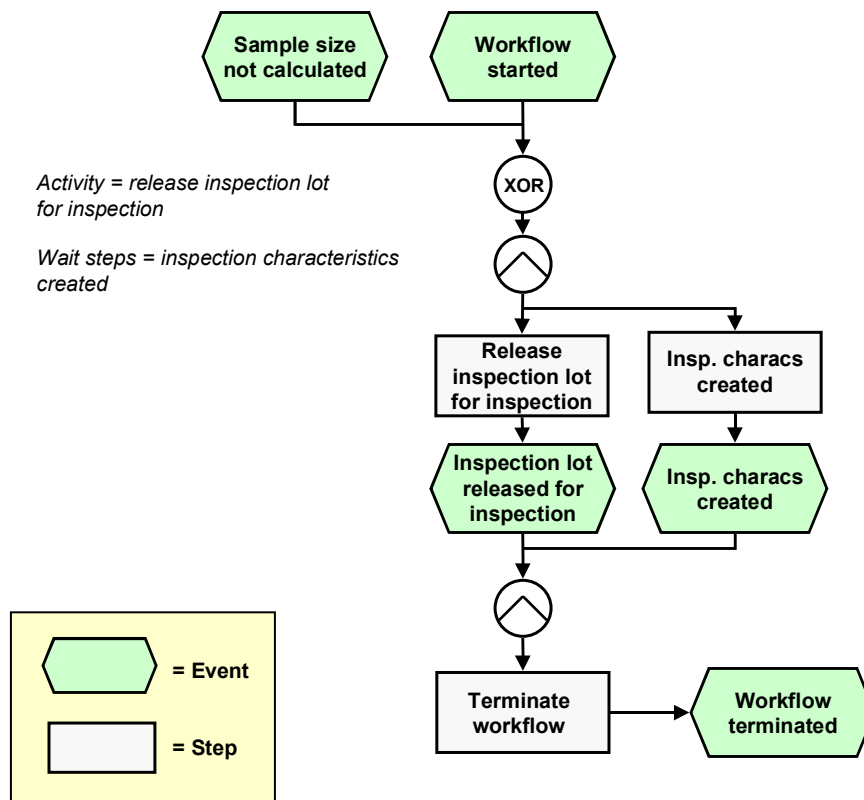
Sample size not calculated

Workflow started

Activity = release inspection lot for inspection

Wait steps = inspection characteristics created

XOR

Release inspection lot for inspection

Insp. characs created

Inspection lot released for inspection

Insp. characs created

= Event

= Step

Terminate workflow

Workflow terminated